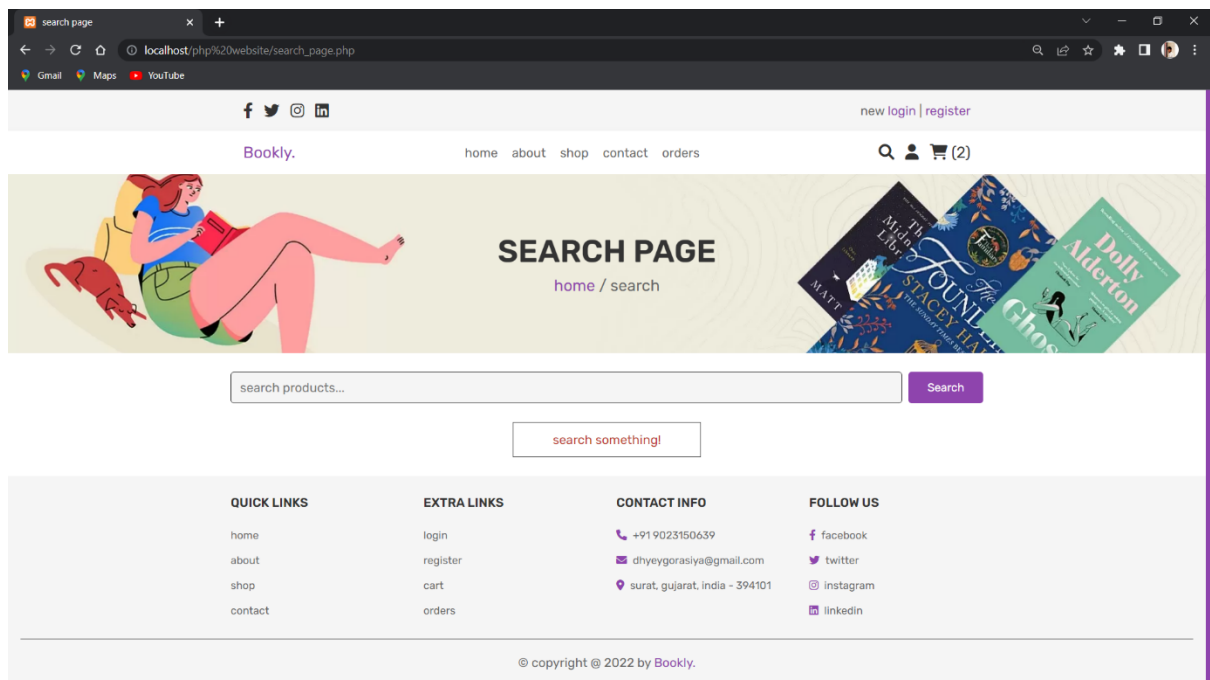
search page

localhost/php%20website/search_page.php

Gmail Maps YouTube

new login | register

Bookly.

home about shop contact orders

(2)

SEARCH PAGE

home / search

search products...

Search

search something!

QUICK LINKS

home

about

shop

contact

EXTRA LINKS

login

register

cart

orders

CONTACT INFO

+91 9023150639

dhyeygorasiya@gmail.com

surat, gujarat, india - 394101

FOLLOW US

facebook

twitter

instagram

linkedin

© copyright @ 2022 by Bookly.